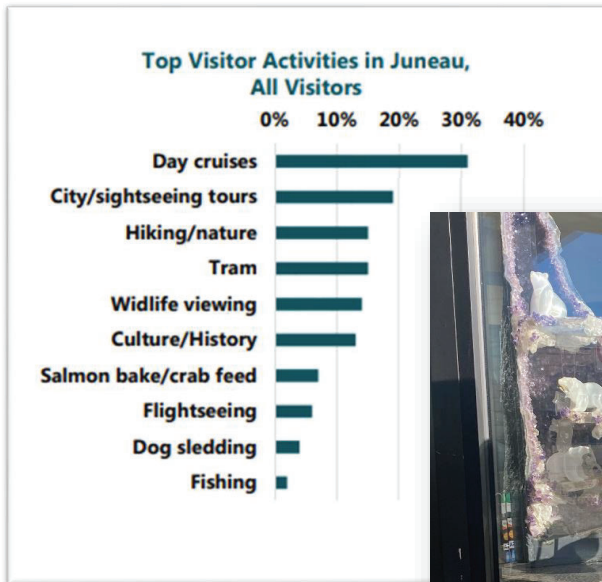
Top Visitor Activities in Juneau, All Visitors

0% 10% 20% 30% 40%

Day cruises
City/sightseeing tours
Hiking/nature
Tram
Widlife viewing
Culture/History
Salmon bake/crab feed
Flightseeing
Dog sledding
Fishing